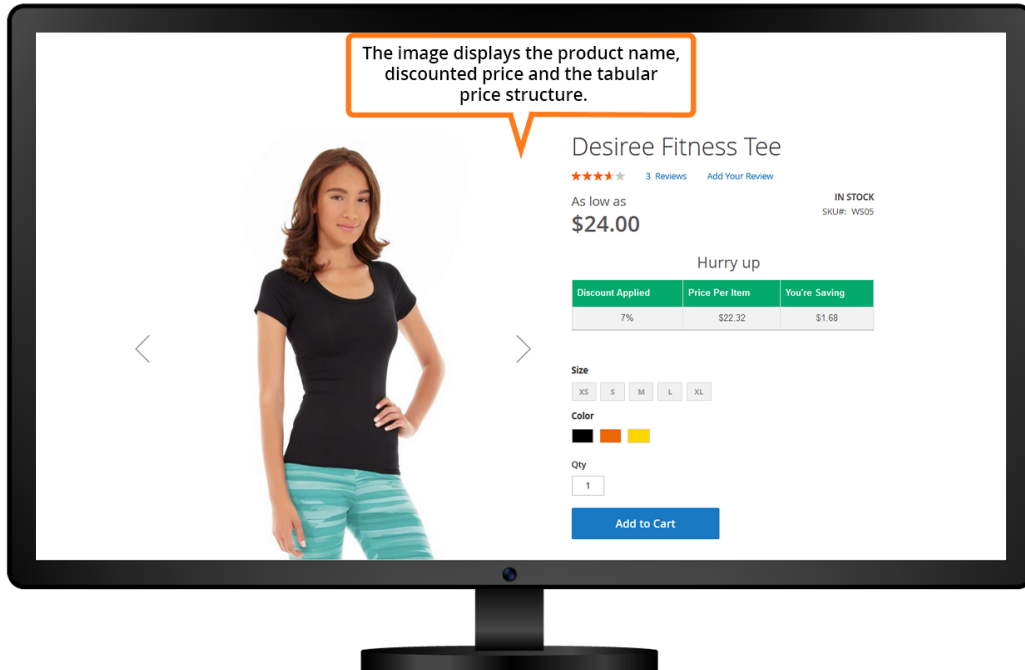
The image displays the product name, discounted price and the tabular price structure.

Desiree Fitness Tee

3 Reviews Add Your Review

IN STOCK
SKU#: WS05

As low as
$24.00

Hurry up

| Discount Applied | Price Per Item | You're Saving |
|---|---|---|
| 7% | $22.32 | $1.68 |

Size
XS S M L XL

Color

Qty
1

Add to Cart